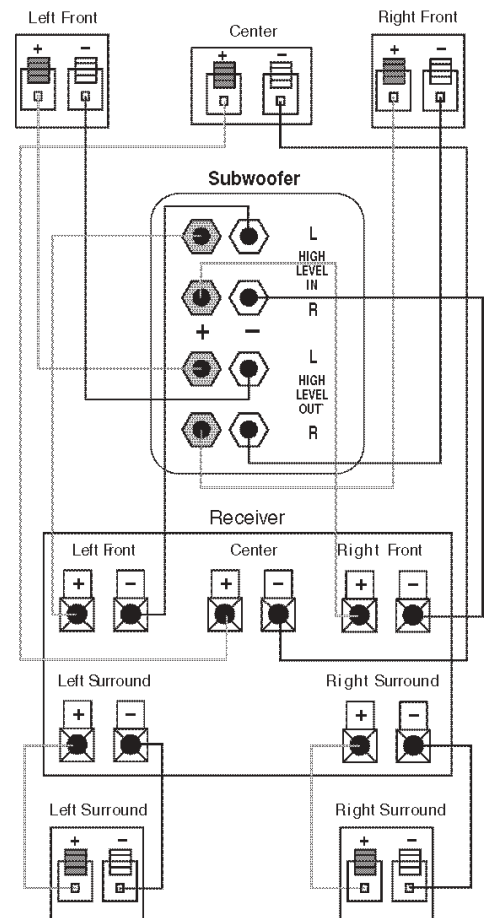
Left Front

+ −

Center

+ −

Right Front

+ −

Subwoofer

L

HIGH LEVEL IN

R

+ −

L

HIGH LEVEL OUT

R

Receiver

Left Front

+ −

Center

+ −

Right Front

+ −

Left Surround

+ −

Right Surround

+ −

Left Surround

+ −

Right Surround

+ −